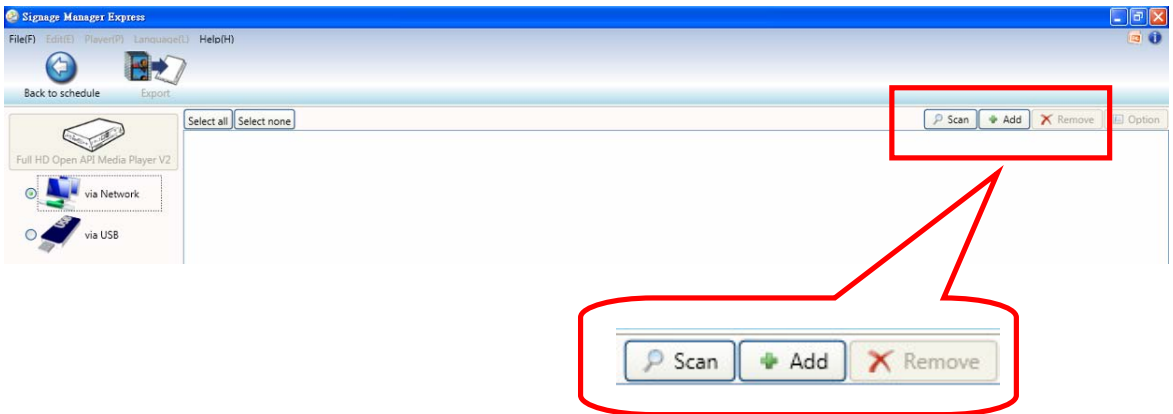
Signage Manager Express

File(F) Edit(E) Player(P) Language(L) Help(H)

Back to schedule Export

Select all Select none

Scan Add Remove Option

Full HD Open API Media Player V2

via Network

via USB

Scan Add Remove